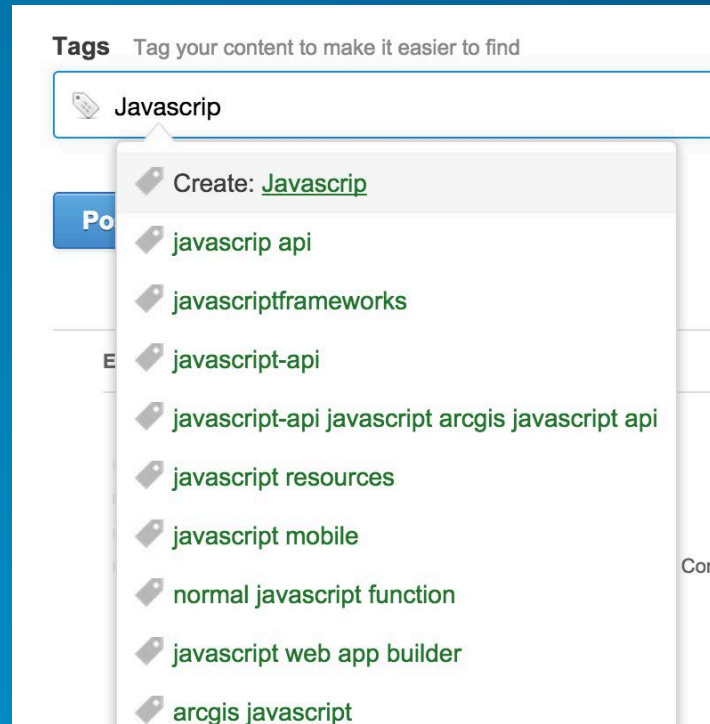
Tags Tag your content to make it easier to find

Javascrip

Po

E

Create: Javascrip

javascrip api

javascriptframeworks

javascript-api

javascript-api javascript arcgis javascript api

javascript resources

javascript mobile

normal javascript function

javascript web app builder

arcgis javascript

Co